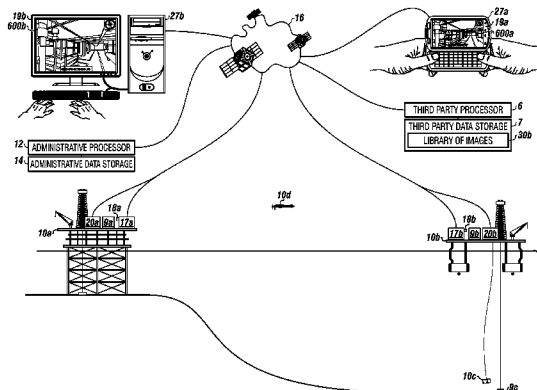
19b
600b
27b
16
27a
19a
600a
THIRD PARTY PROCESSOR
6
THIRD PARTY DATA STORAGE
7
LIBRARY OF IMAGES
30b
12
ADMINISTRATIVE PROCESSOR
14
ADMINISTRATIVE DATA STORAGE
10d
18a
10a
20a
9a
17a
18b
10b
17b
9b
20b
10c
8c